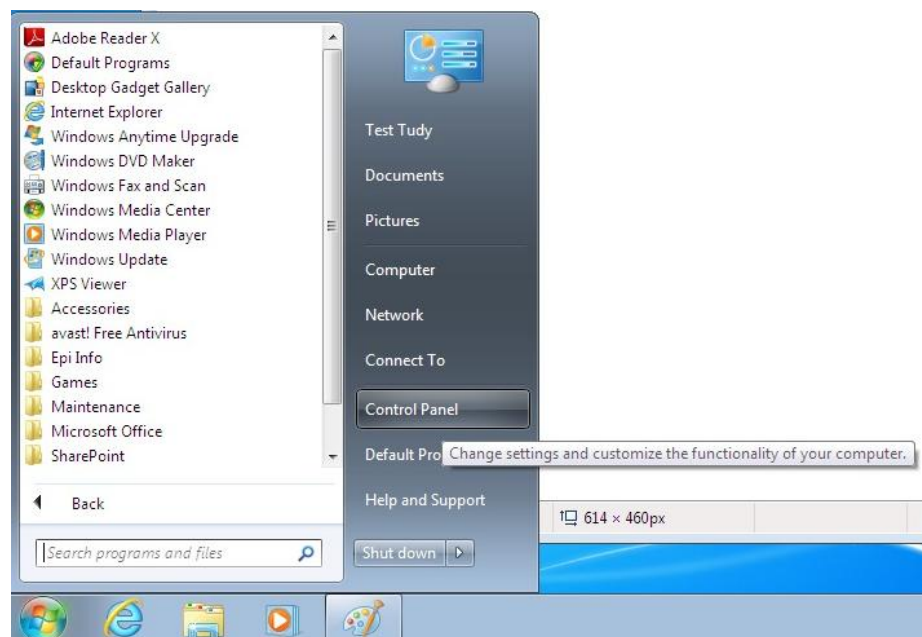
Adobe Reader X
Default Programs
Desktop Gadget Gallery
Internet Explorer
Windows Anytime Upgrade
Windows DVD Maker
Windows Fax and Scan
Windows Media Center
Windows Media Player
Windows Update
XPS Viewer
Accessories
avast! Free Antivirus
Epi Info
Games
Maintenance
Microsoft Office
SharePoint

Back

Search programs and files

Test Tudy
Documents
Pictures
Computer
Network
Connect To
Control Panel
Default Pro
Change settings and customize the functionality of your computer.
Help and Support

Shut down

614 × 460px